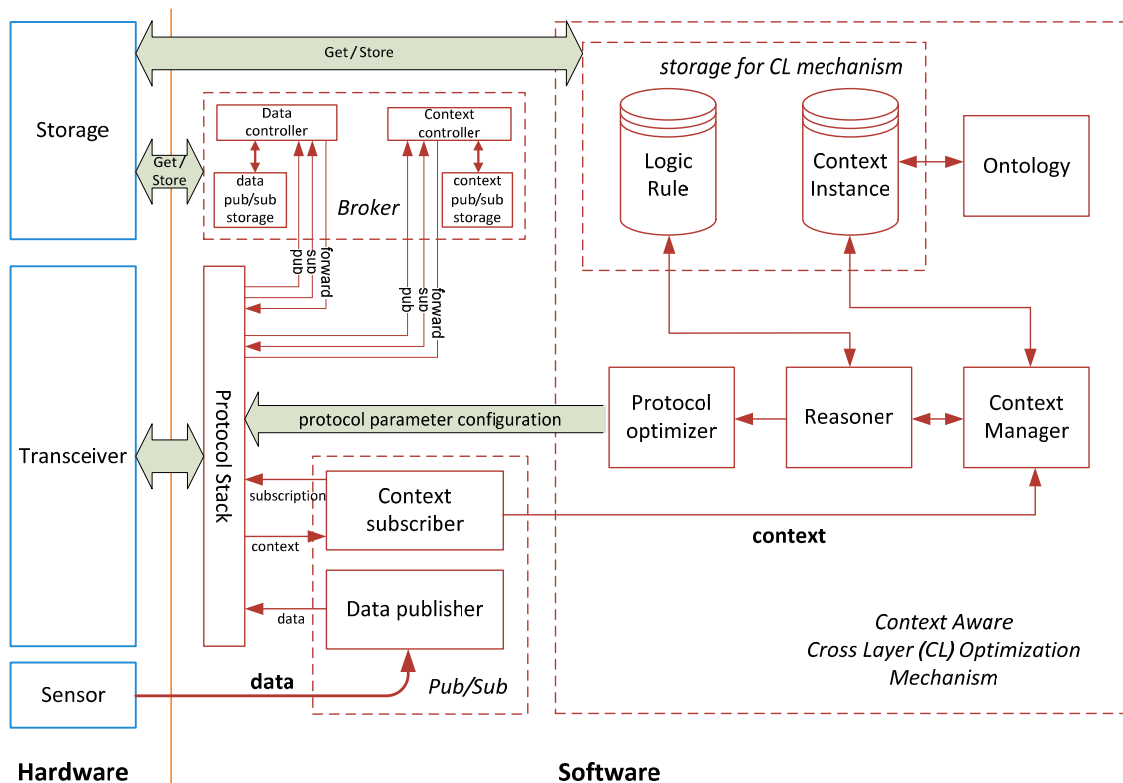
Storage

Transceiver

Sensor

Hardware

Get / Store

Get / Store

Data controller

data pub/sub storage

Context controller

context pub/sub storage

Broker

pub
sub
forward

pub
sub
forward

Protocol Stack

protocol parameter configuration

subscription

context

data

Context subscriber

Data publisher

data

Pub/Sub

storage for CL mechanism

Logic Rule

Context Instance

Ontology

Protocol optimizer

Reasoner

Context Manager

context

Context Aware
Cross Layer (CL) Optimization
Mechanism

Software